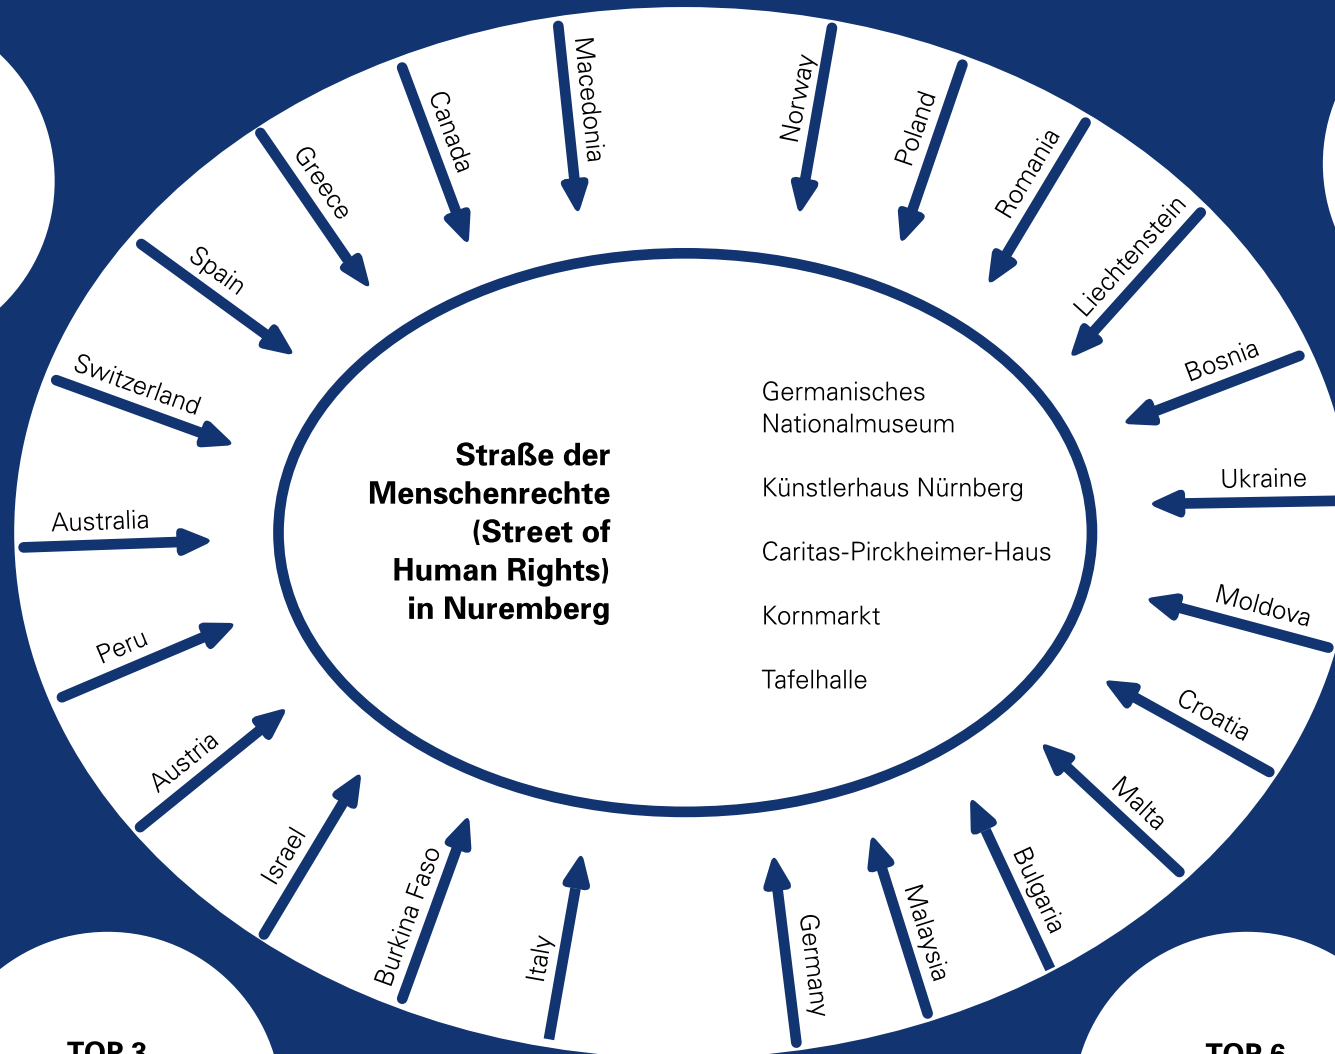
Macedonia

Canada

Greece

Spain

Switzerland

Australia

Peru

Austria

Israel

Burkina Faso

Italy

Germany

Malaysia

Bulgaria

Malta

Croatia

Moldova

Ukraine

Bosnia

Liechtenstein

Romania

Poland

Norway

Straße der Menschenrechte (Street of Human Rights) in Nuremberg

Germanisches Nationalmuseum

Künstlerhaus Nürnberg

Caritas-Pirckheimer-Haus

Kornmarkt

Tafelhalle

TOP 3

TOP 6